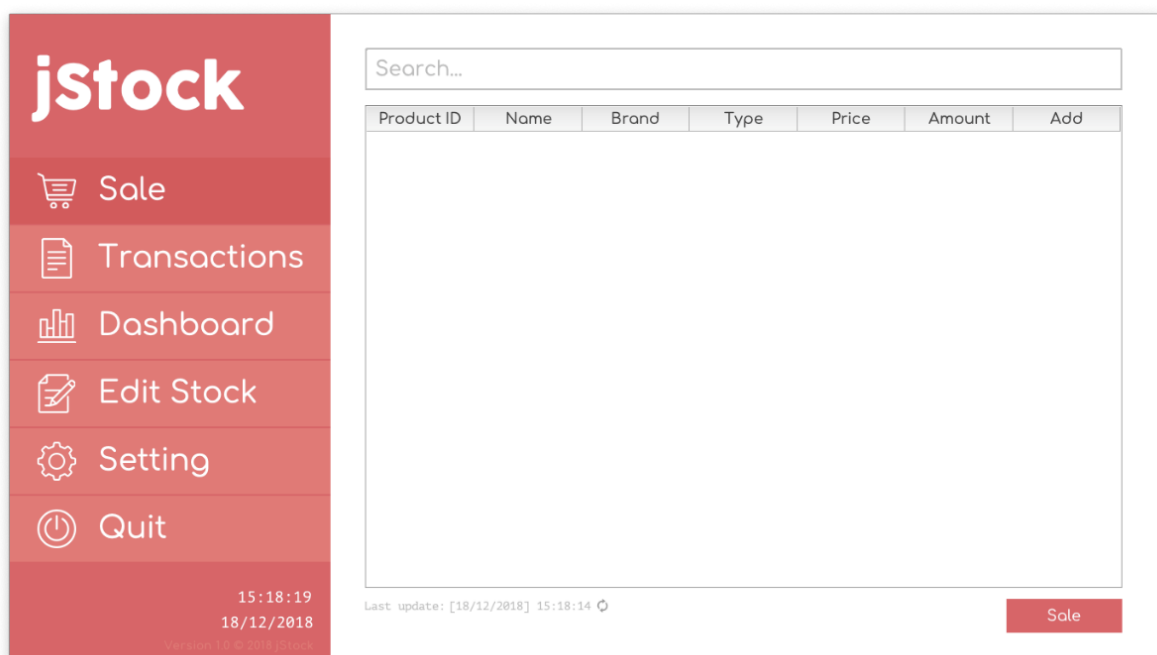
jStock

Sale
Transactions
Dashboard
Edit Stock
Setting
Quit

15:18:19
18/12/2018
Version 1.0 © 2018 jStock

Search...

| Product ID | Name | Brand | Type | Price | Amount | Add |
|---|---|---|---|---|---|---|

Last update: [18/12/2018] 15:18:14

Sale